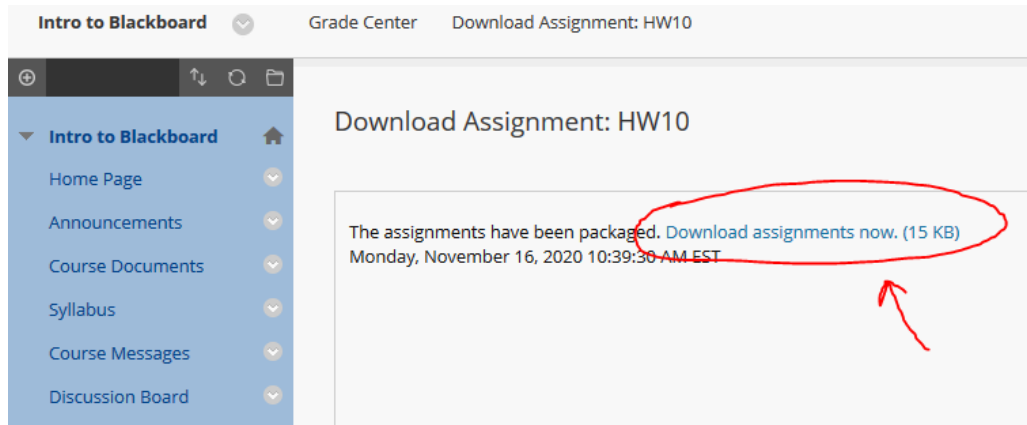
Intro to Blackboard

Grade Center

Download Assignment: HW10

Intro to Blackboard

Home Page

Announcements

Course Documents

Syllabus

Course Messages

Discussion Board

Download Assignment: HW10

The assignments have been packaged. Download assignments now. (15 KB)
Monday, November 16, 2020 10:39:30 AM EST